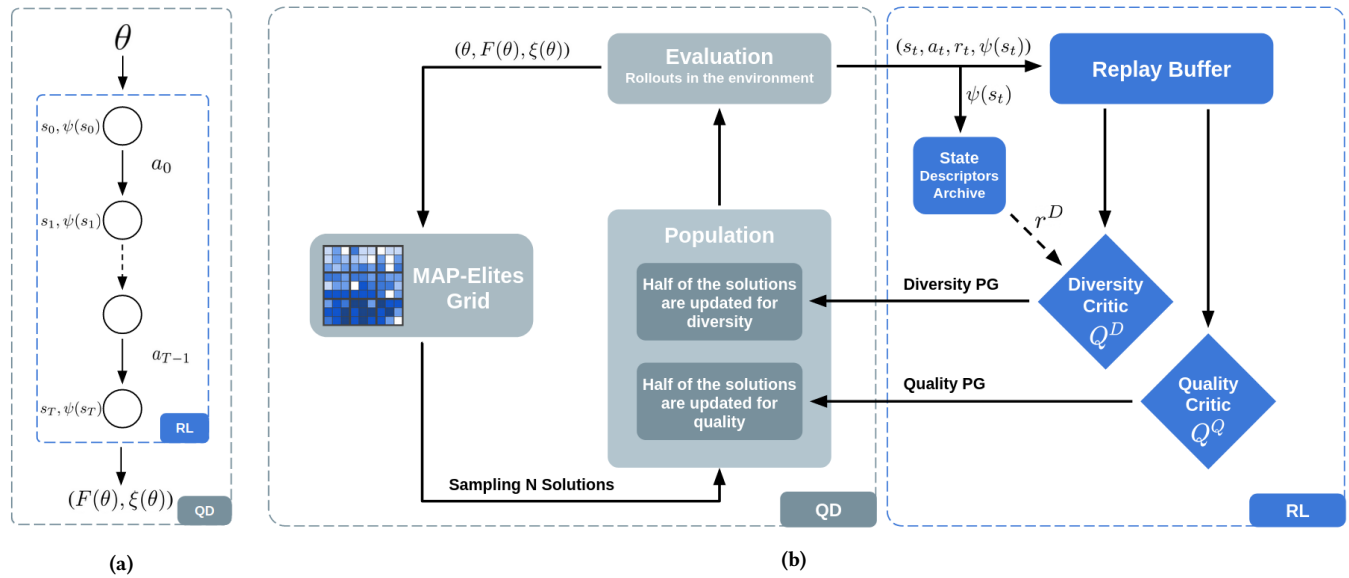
$\theta$

$s_0, \psi(s_0)$

$a_0$

$s_1, \psi(s_1)$

$a_{T-1}$

$s_T, \psi(s_T)$

RL

$(F(\theta), \xi(\theta))$

QD

(a)

$(\theta, F(\theta), \xi(\theta))$

Evaluation
Rollouts in the environment

$(s_t, a_t, r_t, \psi(s_t))$

Replay Buffer

$\psi(s_t)$

State Descriptors Archive

$r^D$

MAP-Elites Grid

Population

Half of the solutions are updated for diversity

Diversity PG

Diversity Critic $Q^D$

Half of the solutions are updated for quality

Quality PG

Quality Critic $Q^Q$

Sampling N Solutions

QD

RL

(b)